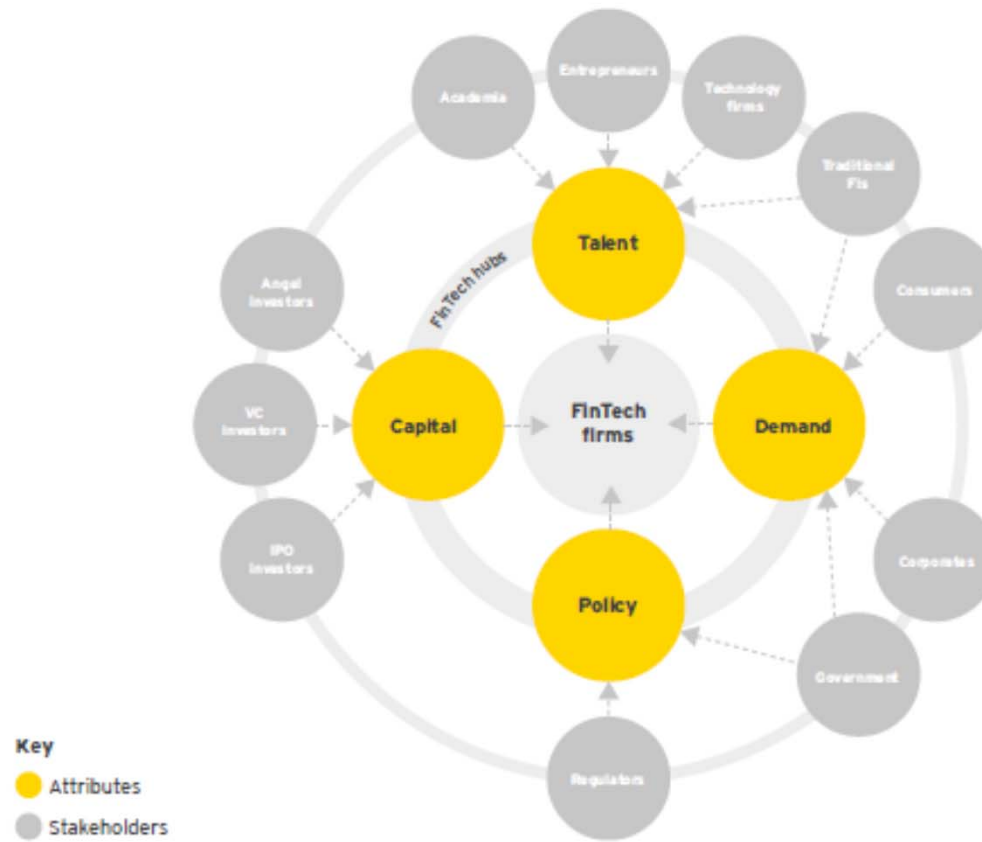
Academia

Entrepreneurs

Technology firms

Traditional FIs

Consumers

Angel investors

FinTech hubs

Talent

Capital

FinTech firms

Demand

VC investors

IPO investors

Policy

Corporates

Government

Regulators

Key

Attributes

Stakeholders